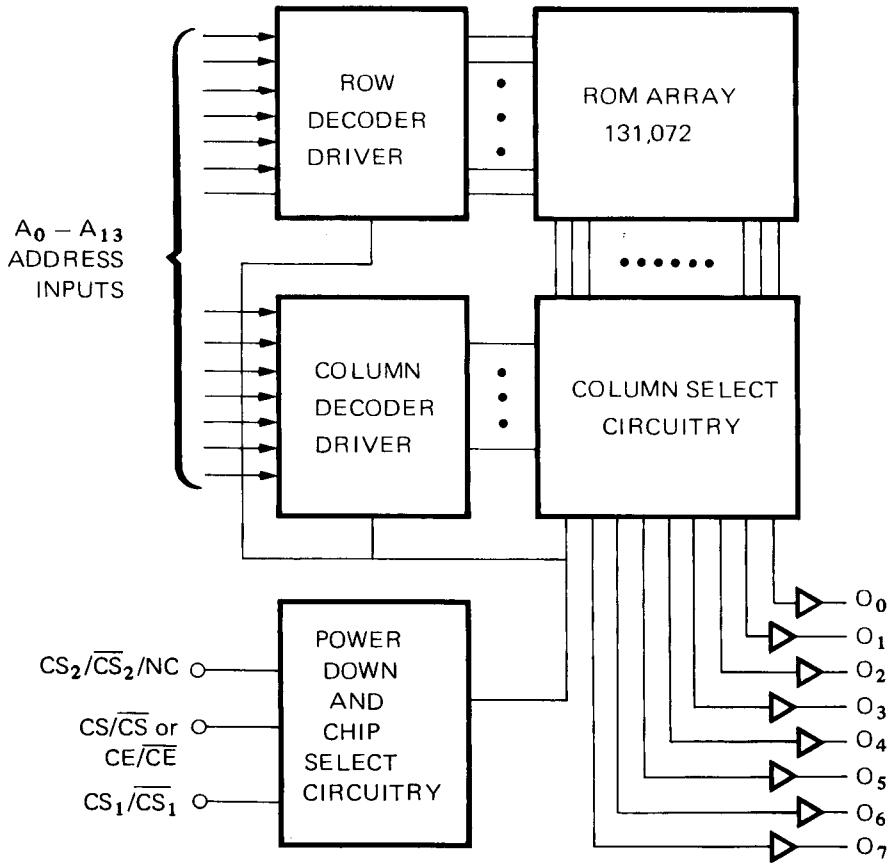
ROW DECODER DRIVER

ROM ARRAY 131,072

$A_0 - A_{13}$ ADDRESS INPUTS

COLUMN DECODER DRIVER

COLUMN SELECT CIRCUITRY

POWER DOWN AND CHIP SELECT CIRCUITRY

$CS_2/\overline{CS}_2/NC$

$CS/\overline{CS}$ or $CE/\overline{CE}$

$CS_1/\overline{CS}_1$

$O_0$

$O_1$

$O_2$

$O_3$

$O_4$

$O_5$

$O_6$

$O_7$